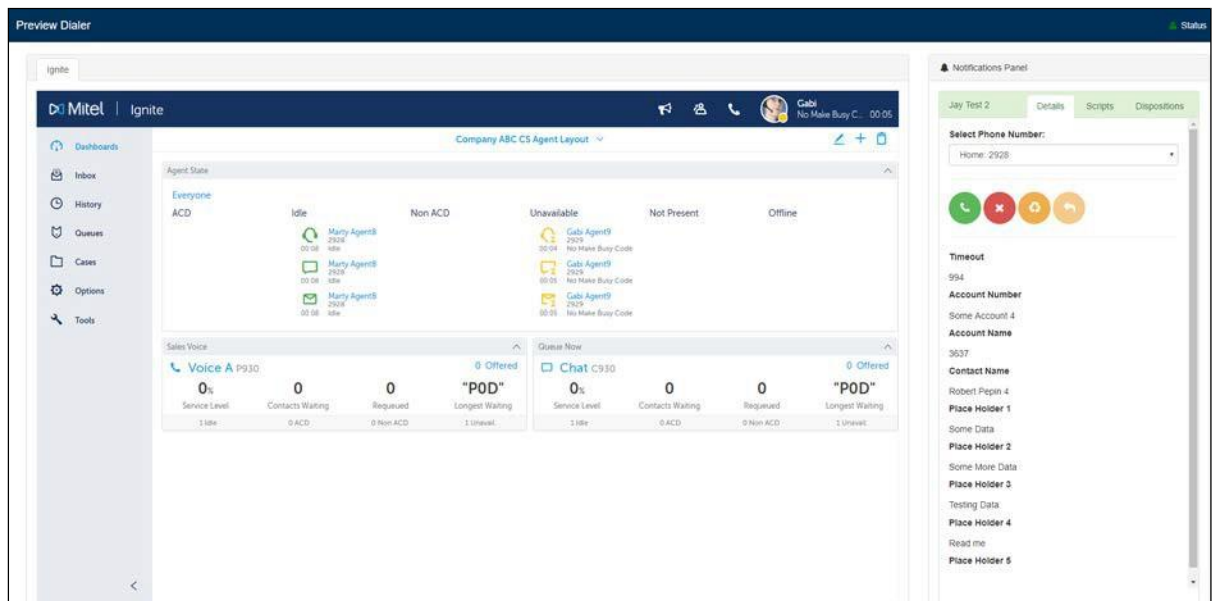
Preview Dialer

Status

Ignite

Mitel | Ignite

Gabi
No Make Busy C... 00:05

Dashboards
Inbox
History
Queues
Cases
Options
Tools

Company ABC CS Agent Layout

Agent State

Everyone

| ACD | Idle | Non ACD | Unavailable | Not Present | Offline |
|---|---|---|---|---|---|
| | Marty Agent8 2928 00:08 Idle | | Gabi Agent9 2929 00:04 No Make Busy Code | | |
| | Marty Agent8 2928 00:08 Idle | | Gabi Agent9 2929 00:05 No Make Busy Code | | |
| | Marty Agent8 2928 00:08 Idle | | Gabi Agent9 2929 00:05 No Make Busy Code | | |

Sales Voice

Voice A P930 — 0 Offered

| 0% | 0 | 0 | "P0D" |
|---|---|---|---|
| Service Level | Contacts Waiting | Requeued | Longest Waiting |
| 1 Idle | 0 ACD | 0 Non ACD | 1 Unavail. |

Queue Now

Chat C930 — 0 Offered

| 0% | 0 | 0 | "P0D" |
|---|---|---|---|
| Service Level | Contacts Waiting | Requeued | Longest Waiting |
| 1 Idle | 0 ACD | 0 Non ACD | 1 Unavail. |

Notifications Panel

Jay Test 2 | Details | Scripts | Dispositions

Select Phone Number:
Home: 2928

Timeout
994
Account Number
Some Account 4
Account Name
3637
Contact Name
Robert Pepin 4
Place Holder 1
Some Data
Place Holder 2
Some More Data
Place Holder 3
Testing Data
Place Holder 4
Read me
Place Holder 5